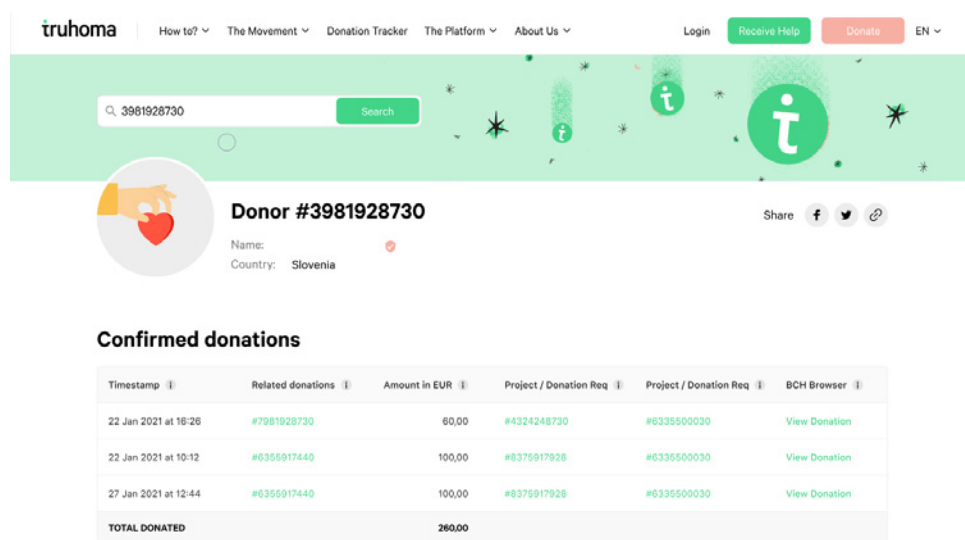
truhoma How to? The Movement Donation Tracker The Platform About Us Login Receive Help Donate EN

3981928730 Search

Donor #3981928730

Name:
Country: Slovenia

Share

Confirmed donations

| Timestamp | Related donations | Amount in EUR | Project / Donation Req | Project / Donation Req | BCH Browser |
|---|---|---|---|---|---|
| 22 Jan 2021 at 16:26 | #7981928730 | 60,00 | #4324248730 | #6335500030 | View Donation |
| 22 Jan 2021 at 10:12 | #6355917440 | 100,00 | #8375917928 | #6335500030 | View Donation |
| 27 Jan 2021 at 12:44 | #6355917440 | 100,00 | #8375917928 | #6335500030 | View Donation |
| TOTAL DONATED | | 260,00 | | | |